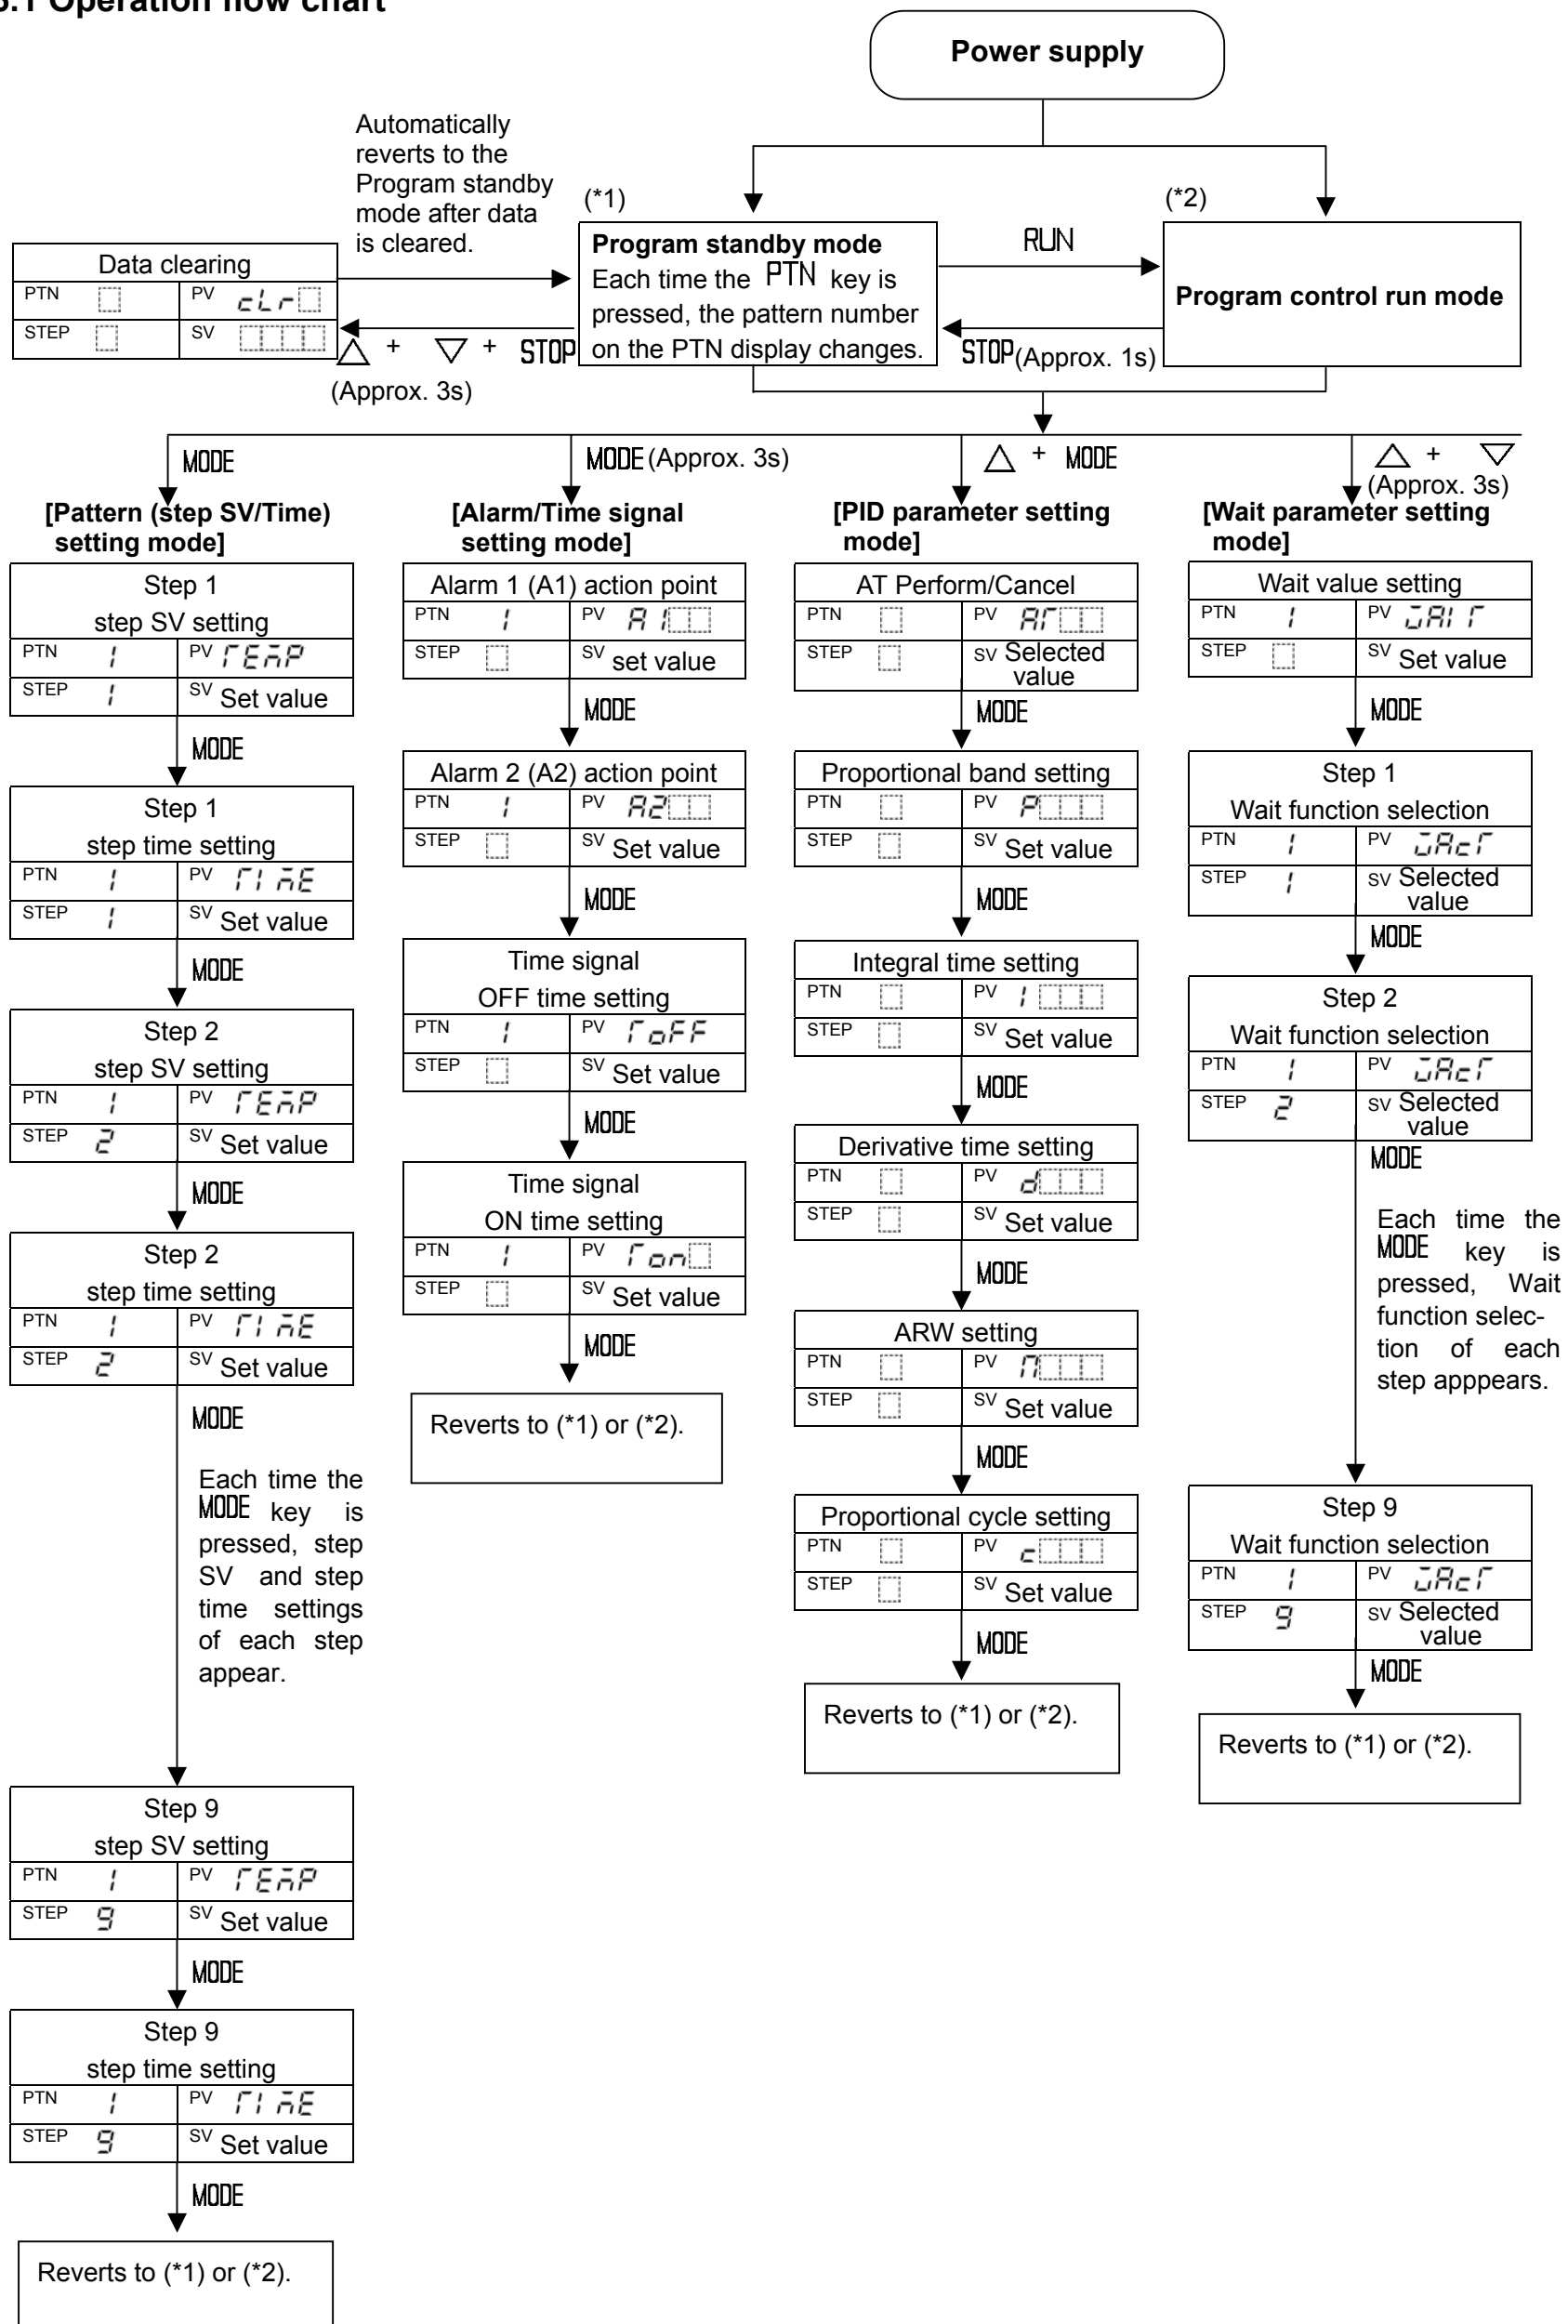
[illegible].1 Operation flow chart

Power supply

Automatically reverts to the Program standby mode after data is cleared.

(*1)

(*2)

Data clearing

| PTN | | PV | clr |
|---|---|---|---|
| STEP | | SV | |

Program standby mode
Each time the PTN key is pressed, the pattern number on the PTN display changes.

RUN

Program control run mode

△ + ▽ + STOP
(Approx. 3s)

STOP(Approx. 1s)

MODE

MODE (Approx. 3s)

△ + MODE

△ + ▽
(Approx. 3s)

[Pattern (step SV/Time) setting mode]

Step 1
step SV setting

| PTN | 1 | PV | TEMP |
|---|---|---|---|
| STEP | 1 | SV | Set value |

MODE

Step 1
step time setting

| PTN | 1 | PV | TIME |
|---|---|---|---|
| STEP | 1 | SV | Set value |

MODE

Step 2
step SV setting

| PTN | 1 | PV | TEMP |
|---|---|---|---|
| STEP | 2 | SV | Set value |

MODE

Step 2
step time setting

| PTN | 1 | PV | TIME |
|---|---|---|---|
| STEP | 2 | SV | Set value |

MODE

Each time the MODE key is pressed, step SV and step time settings of each step appear.

Step 9
step SV setting

| PTN | 1 | PV | TEMP |
|---|---|---|---|
| STEP | 9 | SV | Set value |

MODE

Step 9
step time setting

| PTN | 1 | PV | TIME |
|---|---|---|---|
| STEP | 9 | SV | Set value |

MODE

Reverts to (*1) or (*2).

[Alarm/Time signal setting mode]

Alarm 1 (A1) action point

| PTN | 1 | PV | A1 |
|---|---|---|---|
| STEP | | SV | set value |

MODE

Alarm 2 (A2) action point

| PTN | 1 | PV | A2 |
|---|---|---|---|
| STEP | | SV | Set value |

MODE

Time signal
OFF time setting

| PTN | 1 | PV | ToFF |
|---|---|---|---|
| STEP | | SV | Set value |

MODE

Time signal
ON time setting

| PTN | 1 | PV | Ton |
|---|---|---|---|
| STEP | | SV | Set value |

MODE

Reverts to (*1) or (*2).

[PID parameter setting mode]

AT Perform/Cancel

| PTN | | PV | AT |
|---|---|---|---|
| STEP | | SV | Selected value |

MODE

Proportional band setting

| PTN | | PV | P |
|---|---|---|---|
| STEP | | SV | Set value |

MODE

Integral time setting

| PTN | | PV | I |
|---|---|---|---|
| STEP | | SV | Set value |

MODE

Derivative time setting

| PTN | | PV | d |
|---|---|---|---|
| STEP | | SV | Set value |

MODE

ARW setting

| PTN | | PV | A |
|---|---|---|---|
| STEP | | SV | Set value |

MODE

Proportional cycle setting

| PTN | | PV | c |
|---|---|---|---|
| STEP | | SV | Set value |

MODE

Reverts to (*1) or (*2).

[Wait parameter setting mode]

Wait value setting

| PTN | 1 | PV | WAIT |
|---|---|---|---|
| STEP | | SV | Set value |

MODE

Step 1
Wait function selection

| PTN | 1 | PV | WAcT |
|---|---|---|---|
| STEP | 1 | SV | Selected value |

MODE

Step 2
Wait function selection

| PTN | 1 | PV | WAcT |
|---|---|---|---|
| STEP | 2 | SV | Selected value |

MODE

Each time the MODE key is pressed, Wait function selection of each step apppears.

Step 9
Wait function selection

| PTN | 1 | PV | WAcT |
|---|---|---|---|
| STEP | 9 | SV | Selected value |

MODE

Reverts to (*1) or (*2).